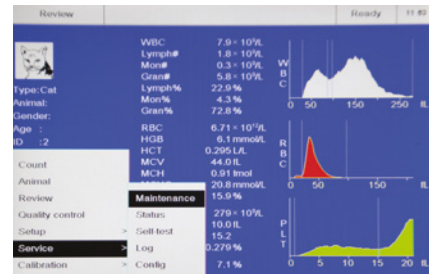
Review

Ready

11:40

Type:Cat
Animal:
Gender:
Age :
ID : 2

WBC 7.9 × 10⁹/L
Lymph# 1.8 × 10⁹/L
Mon# 0.3 × 10⁹/L
Gran# 5.8 × 10⁹/L
Lymph% 22.9 %
Mon% 4.3 %
Gran% 72.8 %

RBC 6.71 × 10¹²/L
HGB 6.1 mmol/L
HCT 0.295 L/L
MCV 44.0 fL
MCH 0.91 fmol
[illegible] 20.8 mmol/L
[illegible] 15.9 %

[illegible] 279 × 10⁹/L
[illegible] 10.0 fL
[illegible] 15.2
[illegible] 0.279 %
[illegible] 7.1 %

W
B
C
0 50 100 250 fL

R
B
C
0 50 150 fL

P
L
T
0 5 10 15 20 fL

Count
Animal
Review
Quality control
Setup >
Service >
Calibration >

Maintenance
Status
Self-test
Log
Config